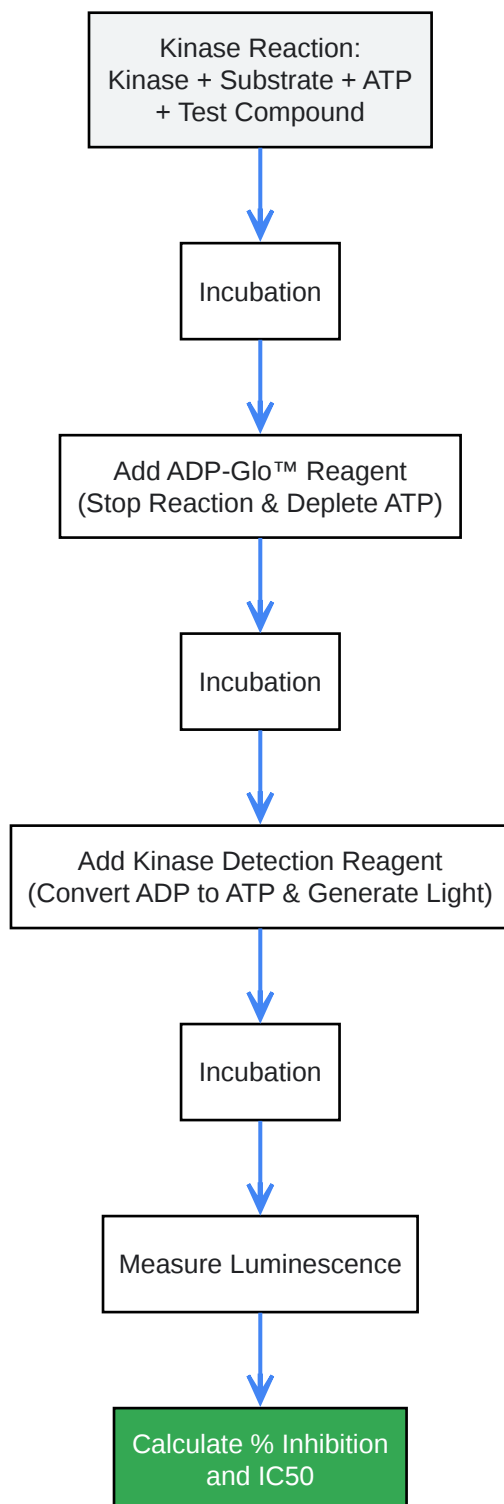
Kinase Reaction:
Kinase + Substrate + ATP
+ Test Compound

Incubation

Add ADP-Glo™ Reagent
(Stop Reaction & Deplete ATP)

Incubation

Add Kinase Detection Reagent
(Convert ADP to ATP & Generate Light)

Incubation

Measure Luminescence

Calculate % Inhibition
and IC50